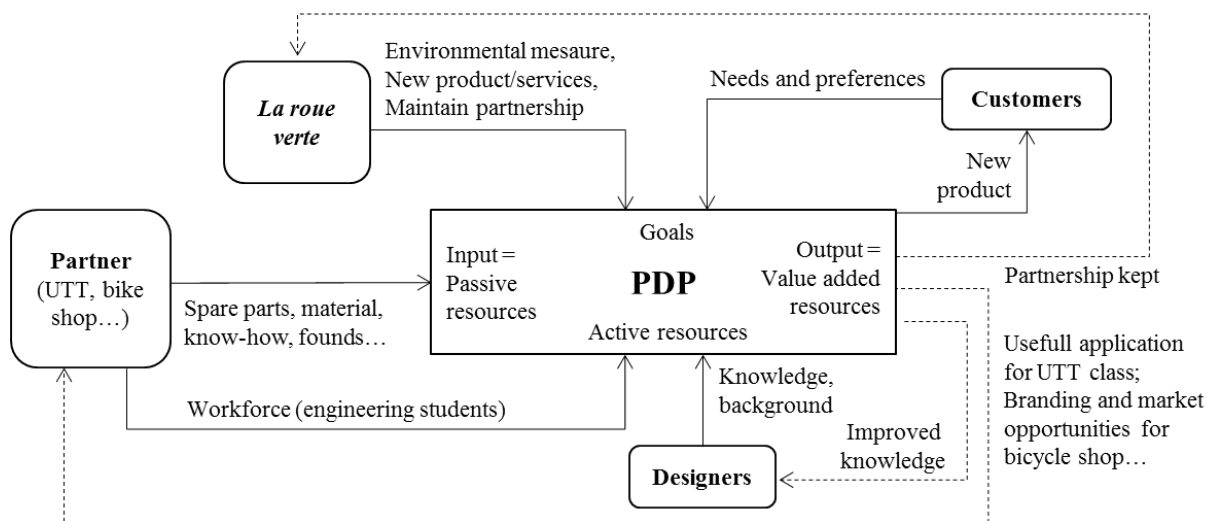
La roue verte

Environmental mesaure, New product/services, Maintain partnership

Needs and preferences

Customers

New product

Partner (UTT, bike shop…)

Spare parts, material, know-how, founds…

Goals

Input = Passive resources

PDP

Output = Value added resources

Active resources

Partnership kept

Workforce (engineering students)

Knowledge, background

Improved knowledge

Designers

Usefull application for UTT class; Branding and market opportunities for bicycle shop…